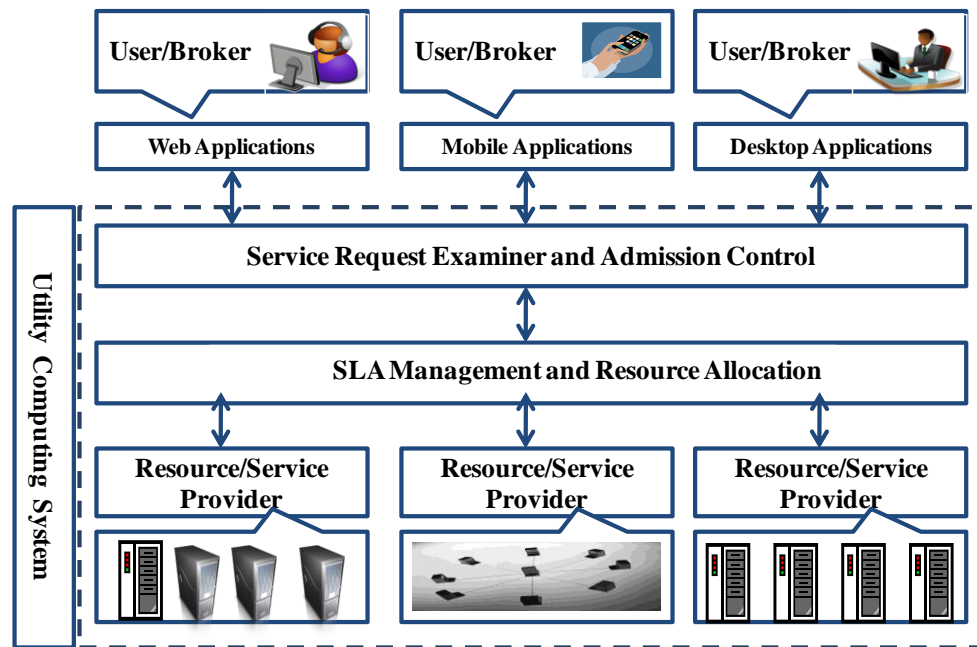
User/Broker

User/Broker

User/Broker

Web Applications

Mobile Applications

Desktop Applications

Utility Computing System

Service Request Examiner and Admission Control

SLA Management and Resource Allocation

Resource/Service Provider

Resource/Service Provider

Resource/Service Provider